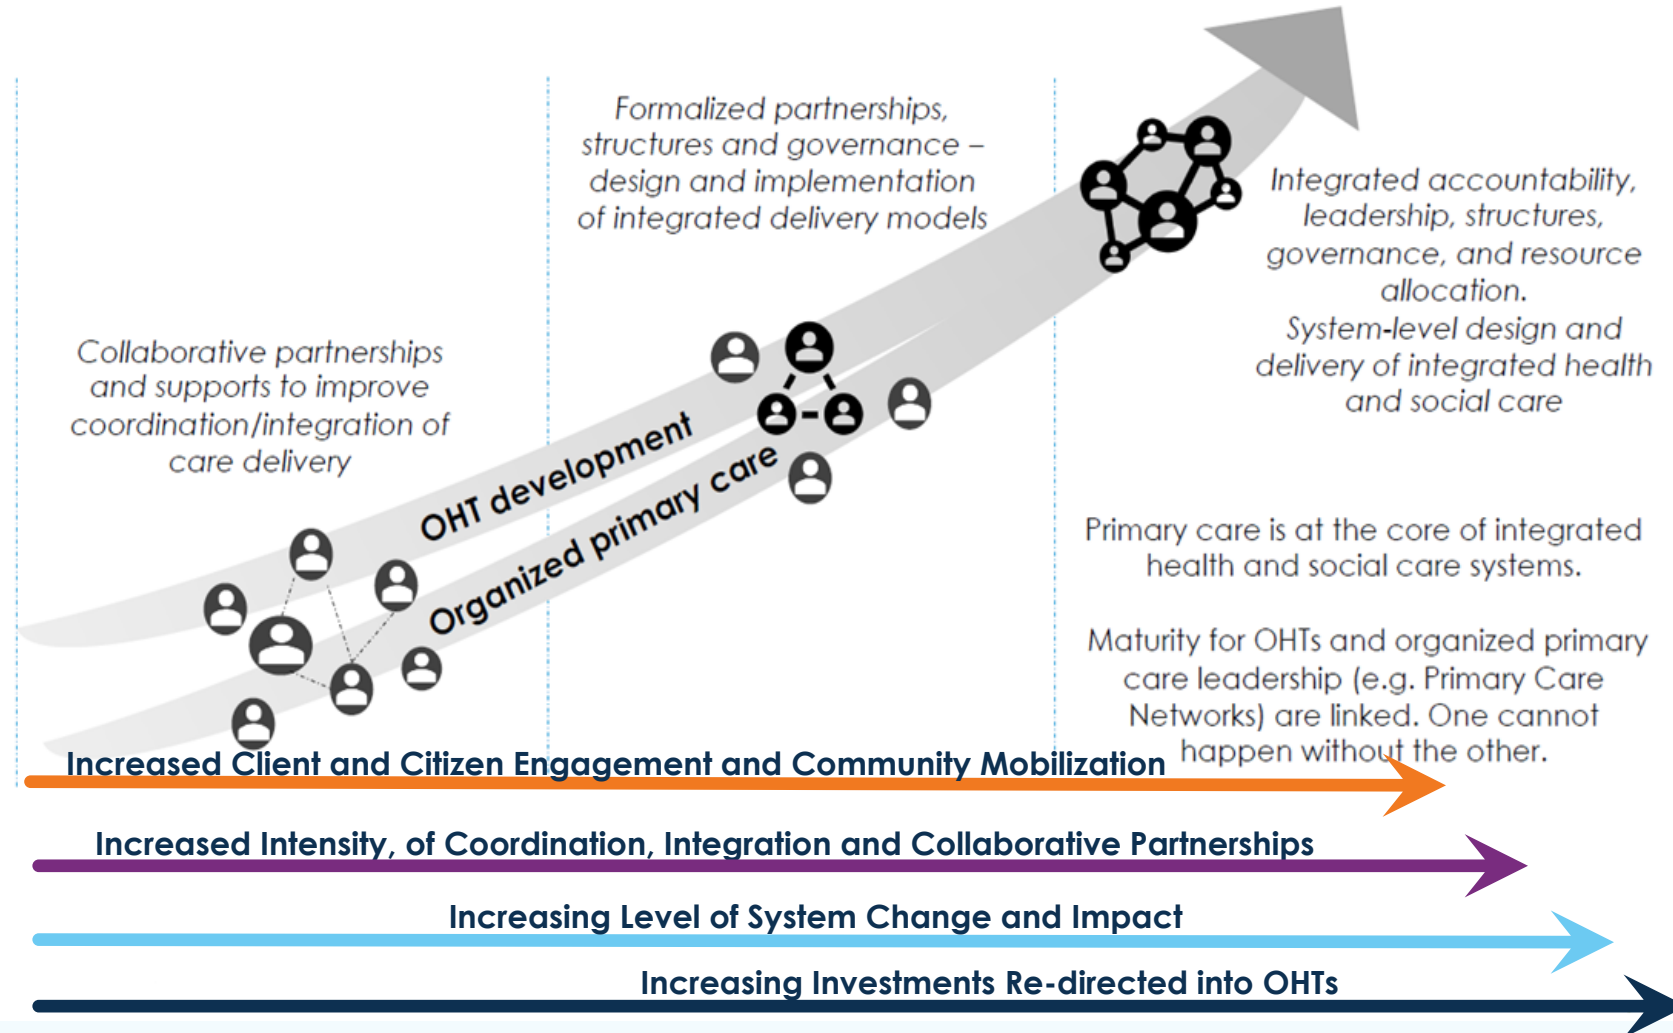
Formalized partnerships, structures and governance – design and implementation of integrated delivery models

Integrated accountability, leadership, structures, governance, and resource allocation.
System-level design and delivery of integrated health and social care

Collaborative partnerships and supports to improve coordination/integration of care delivery

OHT development

Organized primary care

Primary care is at the core of integrated health and social care systems.

Maturity for OHTs and organized primary care leadership (e.g. Primary Care Networks) are linked. One cannot happen without the other.

Increased Client and Citizen Engagement and Community Mobilization

Increased Intensity, of Coordination, Integration and Collaborative Partnerships

Increasing Level of System Change and Impact

Increasing Investments Re-directed into OHTs